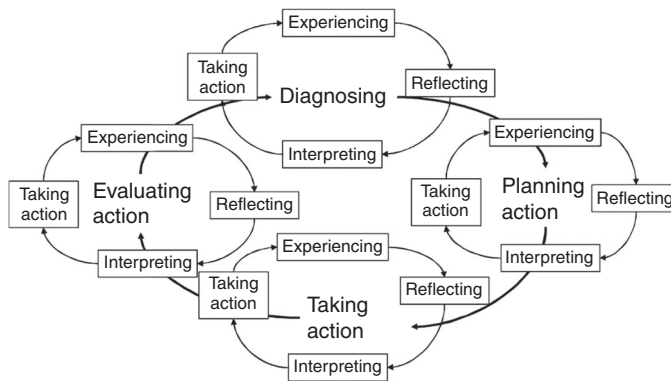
Experiencing

Taking action

Diagnosing

Reflecting

Interpreting

Experiencing

Taking action

Evaluating action

Reflecting

Interpreting

Experiencing

Taking action

Planning action

Reflecting

Interpreting

Experiencing

Taking action

Taking action

Reflecting

Interpreting